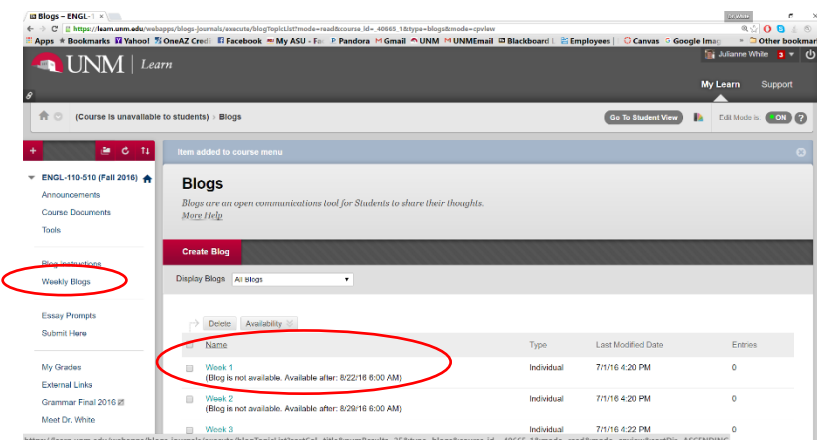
Blogs – ENGL-1 ×

https://learn.unm.edu/webapps/blogs-journals/execute/blogTopicList?mode=read&course_id=_40665_1&type=blogs&mode=cpview

Apps Bookmarks Yahoo! OneAZ Cred Facebook My ASU - Fa Pandora Gmail UNM UNMEmail Blackboard Employees Canvas Google Imag Other bookmar

UNM | Learn

Julianne White 3

My Learn Support

(Course is unavailable to students) › Blogs

Go To Student View

Edit Mode is: ON

Item added to course menu

ENGL-110-510 (Fall 2016)

Announcements

Course Documents

Tools

Blog instructions

Weekly Blogs

Essay Prompts

Submit Here

My Grades

External Links

Grammar Final 2016

Meet Dr. White

Blogs

Blogs are an open communications tool for Students to share their thoughts.

More Help

Create Blog

Display Blogs All Blogs

Delete Availability

| Name | Type | Last Modified Date | Entries |
|---|---|---|---|
| Week 1 (Blog is not available. Available after: 8/22/16 6:00 AM) | Individual | 7/1/16 4:20 PM | 0 |
| Week 2 (Blog is not available. Available after: 8/29/16 6:00 AM) | Individual | 7/1/16 4:20 PM | 0 |
| Week 3 | Individual | 7/1/16 4:22 PM | 0 |

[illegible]